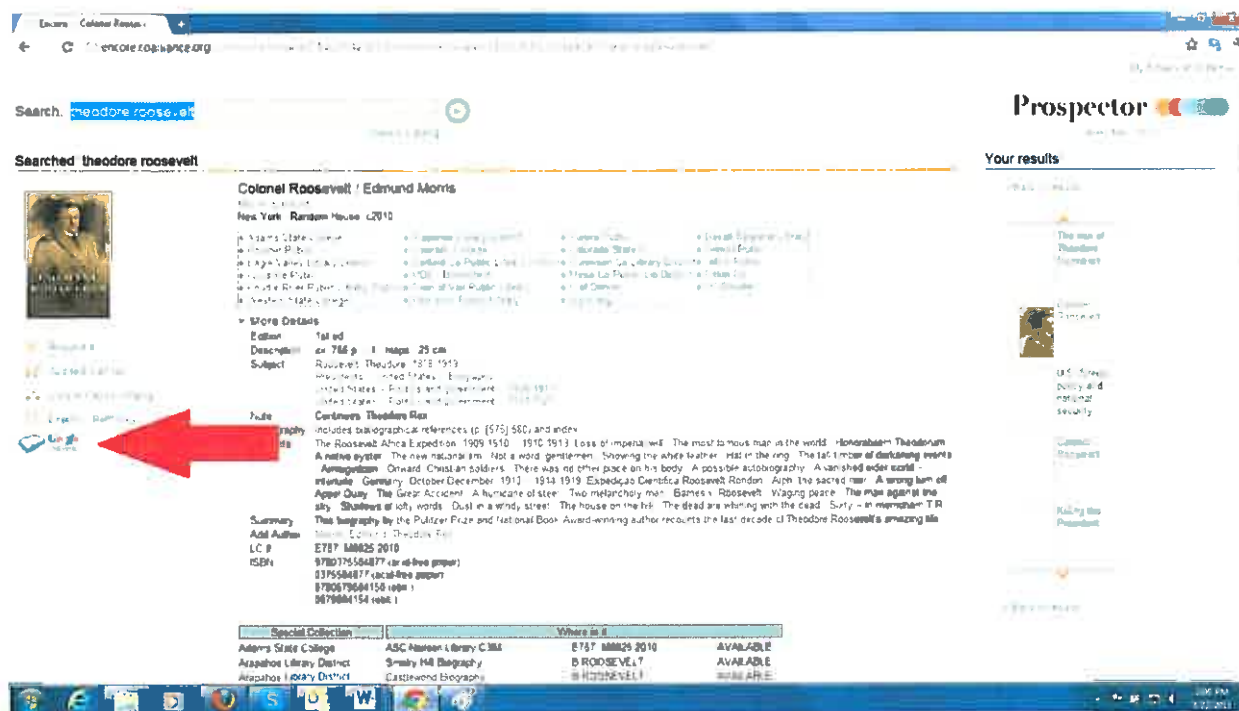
Encore : Colonel Roosev...

encore.coalliance.org

Search. theodore roosevelt

Prospector

Searched theodore roosevelt

Your results

Colonel Roosevelt / Edmund Morris

New York : Random House, c2010

▾ More Details

Edition 1st ed

Description xx, 766 p. : ill., maps ; 25 cm

Subject Roosevelt, Theodore, 1858-1919

Presidents -- United States -- Biography

United States -- Politics and government -- 1909-1913

United States -- Politics and government -- 1913-1921

Note Continues: Theodore Rex

Bibliography Includes bibliographical references (p. [575]-660) and index

Contents The Roosevelt Africa Expedition, 1909-1910 -- 1910-1913. Loss of imperial will. The most famous man in the world. Honorabilem Theodorum. A native oyster. The new nationalism. Not a word, gentlemen. Showing the white feather. Hat in the ring. The tall timber of darkening events. Armageddon. Onward, Christian soldiers. There was no other place on his body. A possible autobiography. A vanished elder world -- Interlude: Germany, October-December 1913 -- 1914-1919. Expedição Científica Roosevelt-Rondon. Alph, the sacred river. A wrong turn off Apper Quay. The Great Accident. A hurricane of steel. Two melancholy men. Barnes v. Roosevelt. Waging peace. The man against the sky. Shadows of lofty words. Dust in a windy street. The house on the hill. The dead are walking with the dead. Sixty -- In memoriam T.R.

Summary This biography by the Pulitzer Prize and National Book Award-winning author recounts the last decade of Theodore Roosevelt's amazing life

Add Author Morris, Edmund. Theodore Rex

LC # E757 .M8825 2010

ISBN 9780375504877 (acid-free paper)
0375504877 (acid-free paper)
9780679604150 (ebk.)
0679604154 (ebk.)

Google

| Special Collection | Where is it | | |
|---|---|---|---|
| Adams State College | ASC Nielsen Library C3M | E757 .M8825 2010 | AVAILABLE |
| Arapahoe Library District | Smoky Hill Biography | B ROOSEVELT | AVAILABLE |
| Arapahoe Library District | Castlewood Biography | B ROOSEVELT | AVAILABLE |

The rise of Theodore Roosevelt

Colonel Roosevelt

U.S. foreign policy and national security

Colonel Roosevelt

Killing the President